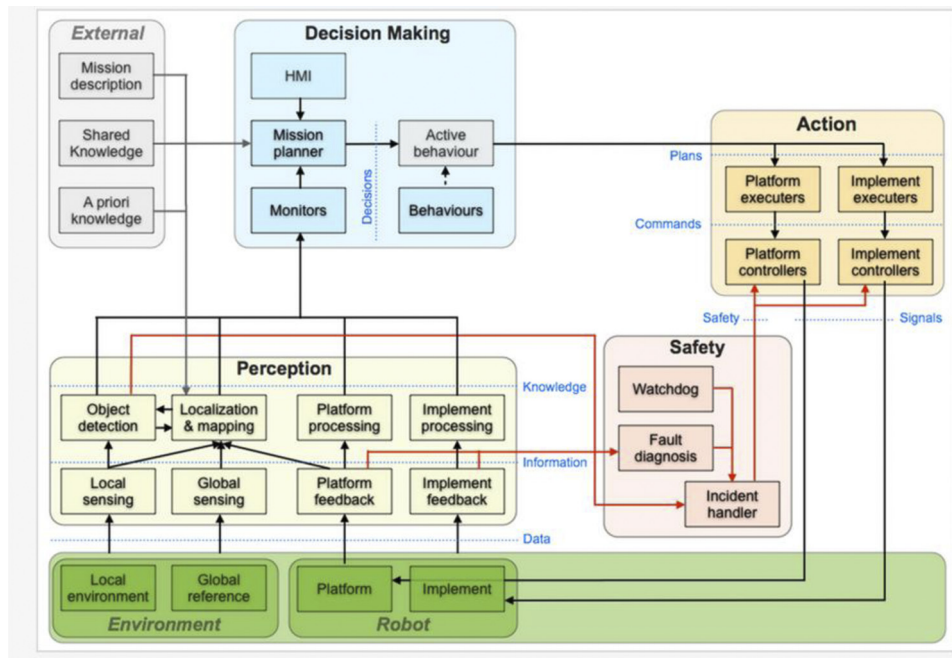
External

Mission description

Shared Knowledge

A priori knowledge

Decision Making

HMI

Mission planner

Monitors

Decisions

Active behaviour

Behaviours

Action

Plans

Platform executers

Implement executers

Commands

Platform controllers

Implement controllers

Safety

Signals

Perception

Knowledge

Object detection

Localization & mapping

Platform processing

Implement processing

Information

Local sensing

Global sensing

Platform feedback

Implement feedback

Data

Safety

Watchdog

Fault diagnosis

Incident handler

Local environment

Global reference

Environment

Platform

Implement

Robot